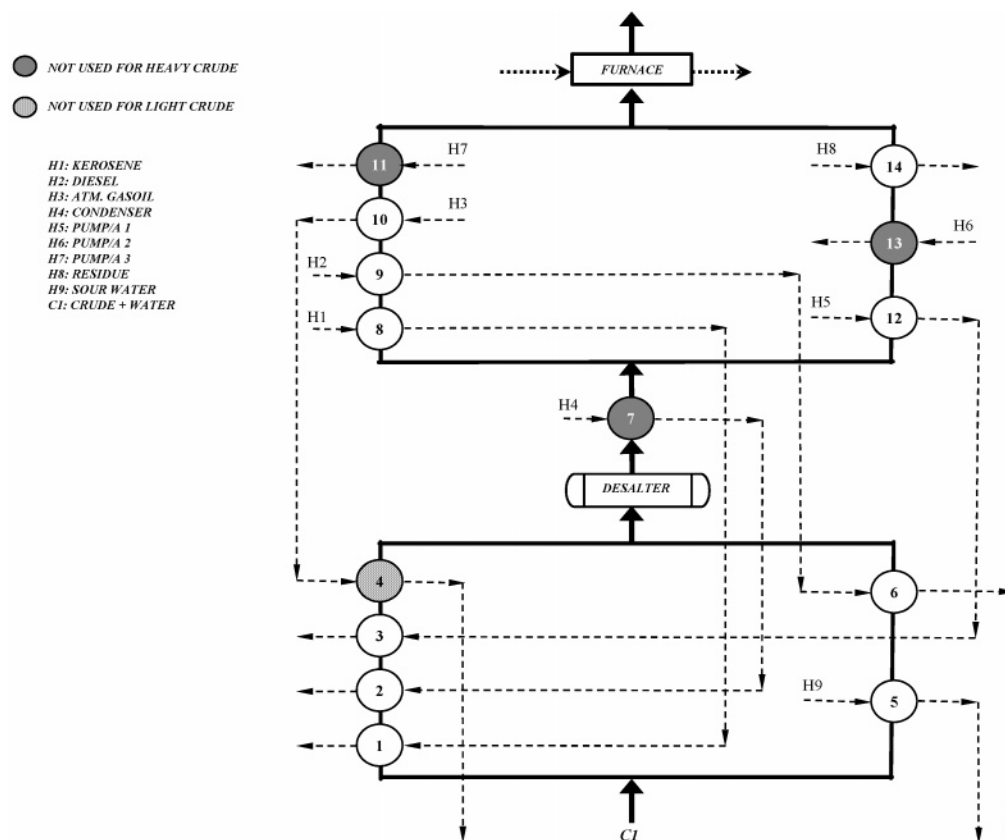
NOT USED FOR HEAVY CRUDE

NOT USED FOR LIGHT CRUDE

H1: KEROSENE
H2: DIESEL
H3: ATM. GASOIL
H4: CONDENSER
H5: PUMP/A 1
H6: PUMP/A 2
H7: PUMP/A 3
H8: RESIDUE
H9: SOUR WATER
C1: CRUDE + WATER

FURNACE

H7
11
H8
14
10
H3
13
H6
H2
9
H5
12
H1
8
H4
7
DESALTER
4
6
3
2
H9
5
1
C1